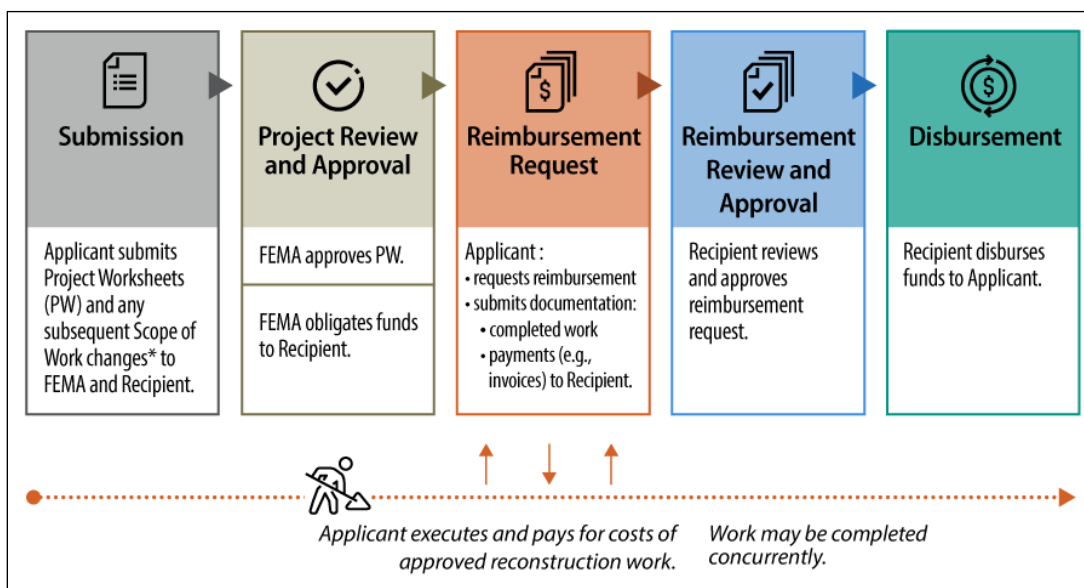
Submission

Applicant submits Project Worksheets (PW) and any subsequent Scope of Work changes* to FEMA and Recipient.

Project Review and Approval

FEMA approves PW.

FEMA obligates funds to Recipient.

Reimbursement Request

Applicant :
• requests reimbursement
• submits documentation:
• completed work
• payments (e.g., invoices) to Recipient.

Reimbursement Review and Approval

Recipient reviews and approves reimbursement request.

Disbursement

Recipient disburses funds to Applicant.

Applicant executes and pays for costs of approved reconstruction work.

Work may be completed concurrently.